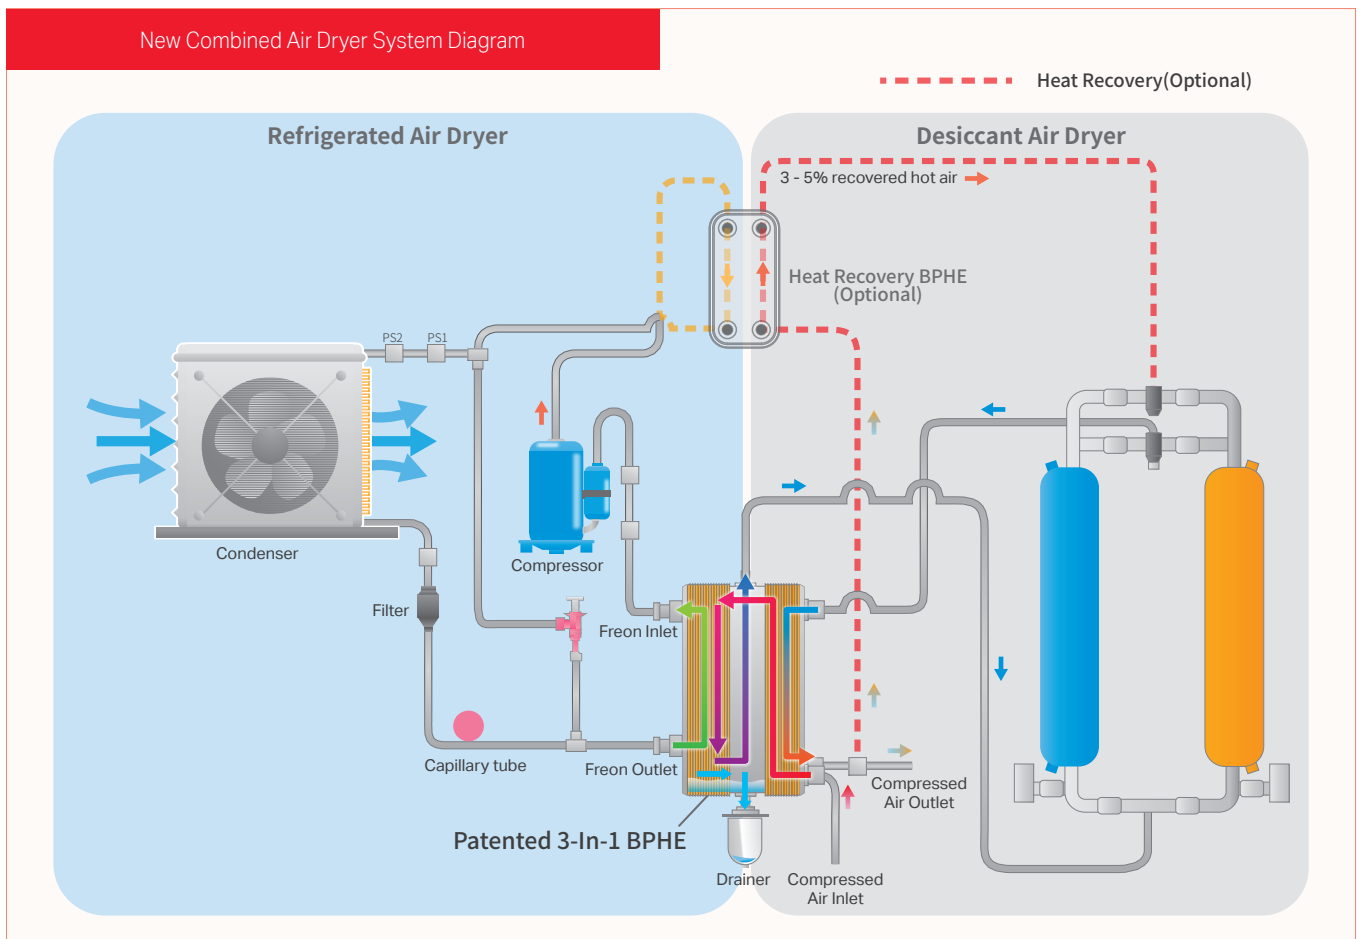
New Combined Air Dryer System Diagram

Heat Recovery(Optional)

Refrigerated Air Dryer

Desiccant Air Dryer

3 - 5% recovered hot air

Heat Recovery BPHE (Optional)

PS2

PS1

Condenser

Compressor

Filter

Freon Inlet

Capillary tube

Freon Outlet

Compressed Air Outlet

Patented 3-In-1 BPHE

Drainer

Compressed Air Inlet